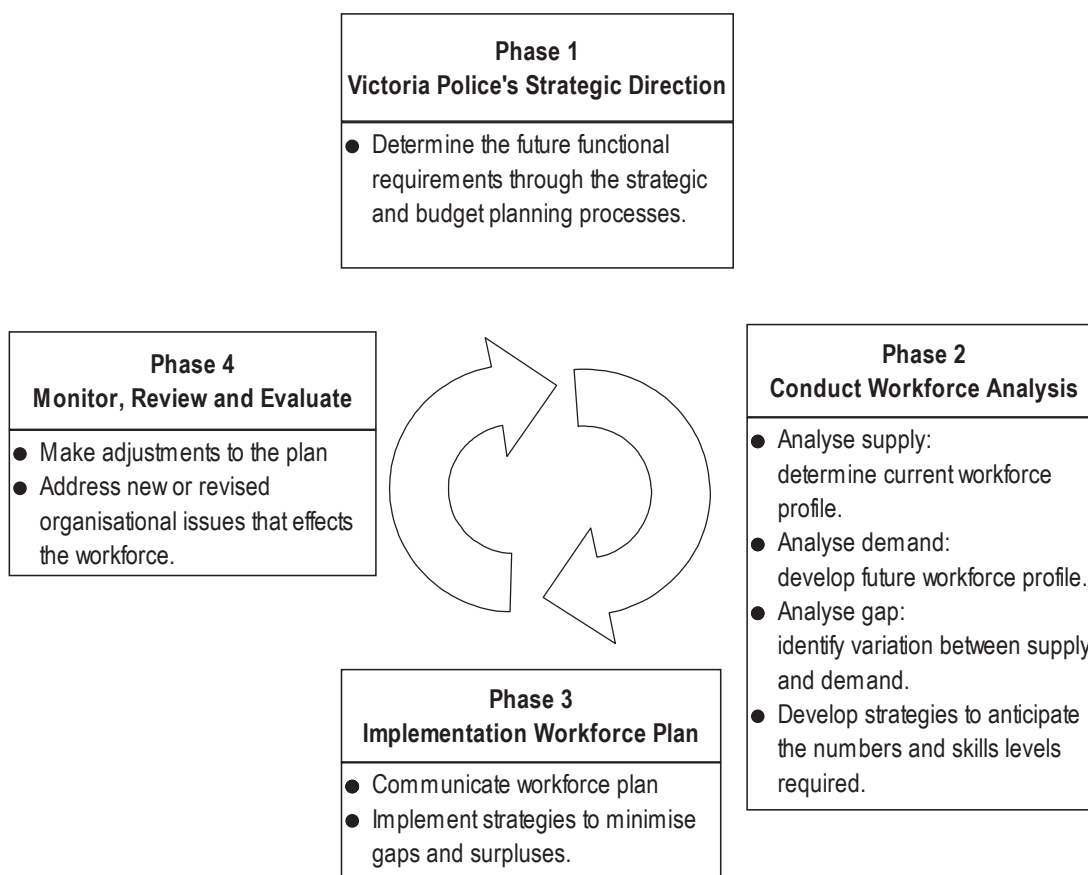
Phase 1
Victoria Police's Strategic Direction

- Determine the future functional requirements through the strategic and budget planning processes.

Phase 2
Conduct Workforce Analysis

- Analyse supply: determine current workforce profile.
- Analyse demand: develop future workforce profile.
- Analyse gap: identify variation between supply and demand.
- Develop strategies to anticipate the numbers and skills levels required.

Phase 3
Implementation Workforce Plan

- Communicate workforce plan
- Implement strategies to minimise gaps and surpluses.

Phase 4
Monitor, Review and Evaluate

- Make adjustments to the plan
- Address new or revised organisational issues that effects the workforce.